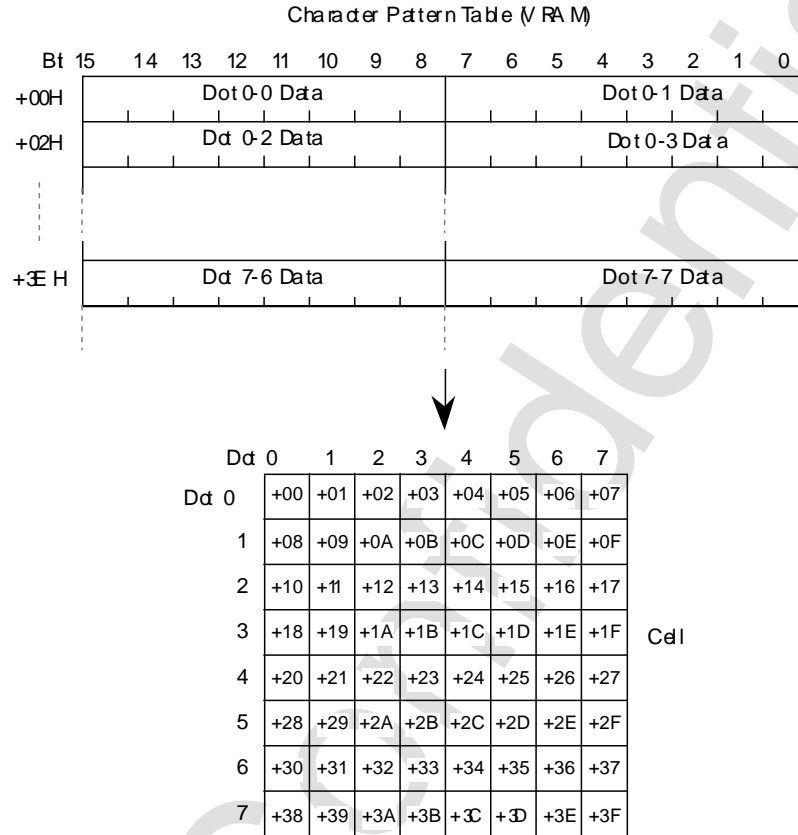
Character Pattern Table (VRAM)

| Bit | 15 | 14 | 13 | 12 | 11 | 10 | 9 | 8 | 7 | 6 | 5 | 4 | 3 | 2 | 1 | 0 |
|---|---|---|---|---|---|---|---|---|---|---|---|---|---|---|---|---|
| +00H | Dot 0-0 Data | | | | | | | | Dot 0-1 Data | | | | | | | |
| +02H | Dot 0-2 Data | | | | | | | | Dot 0-3 Data | | | | | | | |
| +3EH | Dot 7-6 Data | | | | | | | | Dot 7-7 Data | | | | | | | |

| | Dot 0 | 1 | 2 | 3 | 4 | 5 | 6 | 7 |
|---|---|---|---|---|---|---|---|---|
| Dot 0 | +00 | +01 | +02 | +03 | +04 | +05 | +06 | +07 |
| 1 | +08 | +09 | +0A | +0B | +0C | +0D | +0E | +0F |
| 2 | +10 | +11 | +12 | +13 | +14 | +15 | +16 | +17 |
| 3 | +18 | +19 | +1A | +1B | +1C | +1D | +1E | +1F |
| 4 | +20 | +21 | +22 | +23 | +24 | +25 | +26 | +27 |
| 5 | +28 | +29 | +2A | +2B | +2C | +2D | +2E | +2F |
| 6 | +30 | +31 | +32 | +33 | +34 | +35 | +36 | +37 |
| 7 | +38 | +39 | +3A | +3B | +3C | +3D | +3E | +3F |

Cell

Confidential